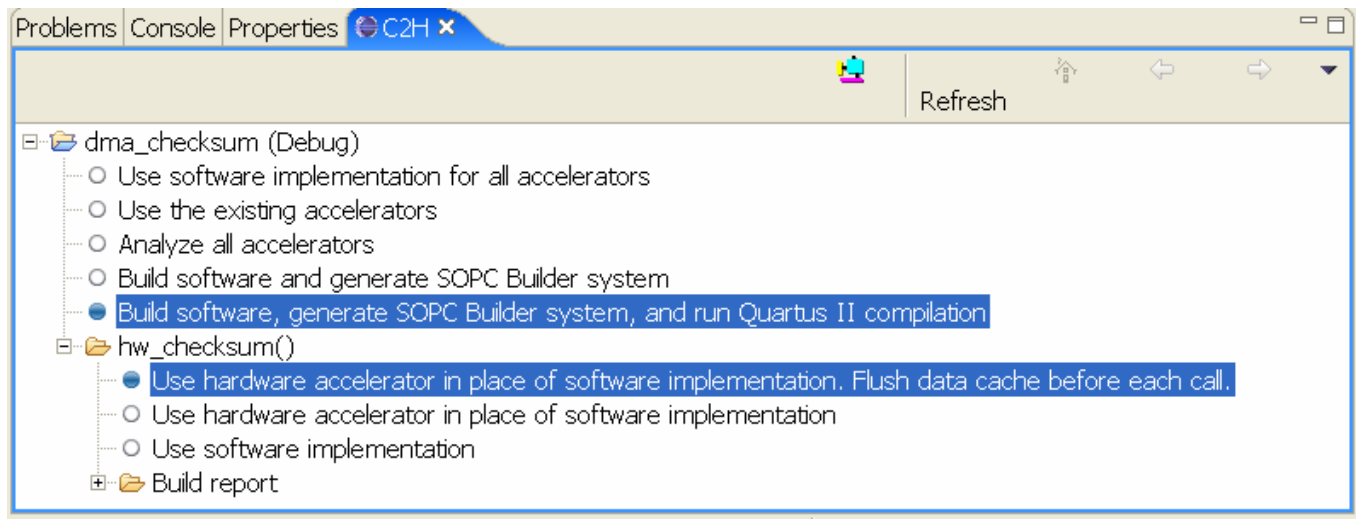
Problems Console Properties C2H

Refresh

dma_checksum (Debug)
Use software implementation for all accelerators
Use the existing accelerators
Analyze all accelerators
Build software and generate SOPC Builder system
Build software, generate SOPC Builder system, and run Quartus II compilation
hw_checksum()
Use hardware accelerator in place of software implementation. Flush data cache before each call.
Use hardware accelerator in place of software implementation
Use software implementation
Build report